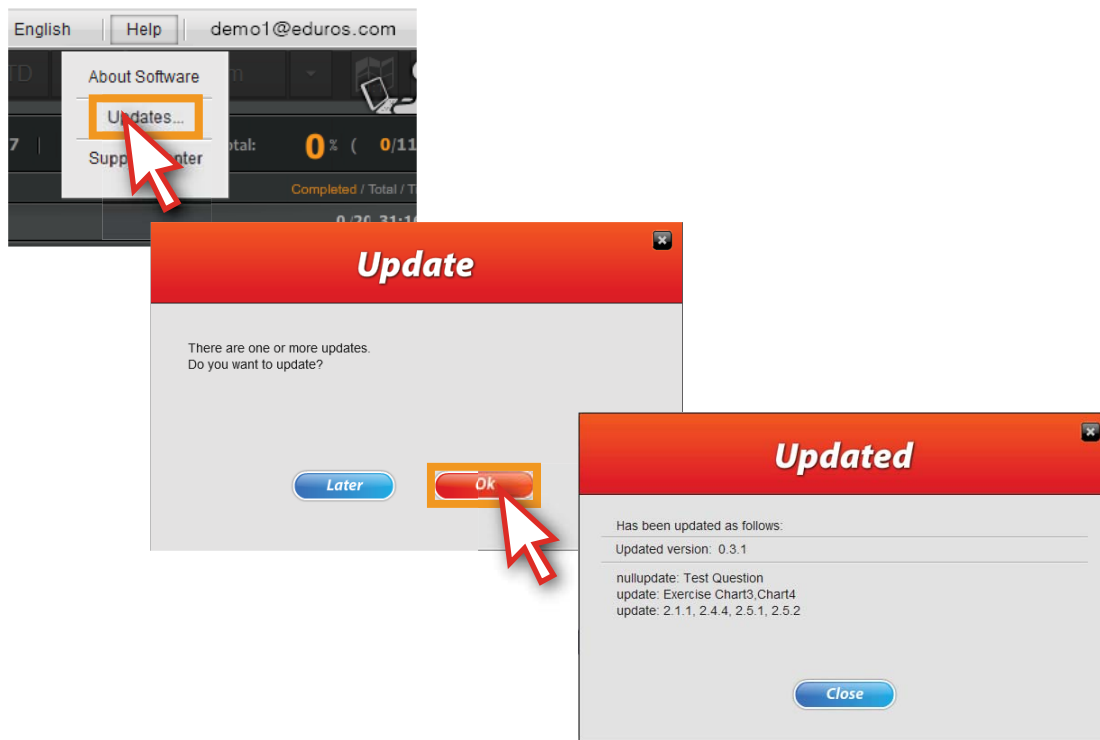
English | Help | demo1@eduros.com

TD

About Software
Updates...
Supp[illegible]nter

7 | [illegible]otal: 0% ( 0/11

Completed / Total / T

0/20 31:1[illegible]

Update

There are one or more updates.
Do you want to update?

Later
Ok

Updated

Has been updated as follows:
Updated version: 0.3.1

nullupdate: Test Question
update: Exercise Chart3,Chart4
update: 2.1.1, 2.4.4, 2.5.1, 2.5.2

Close